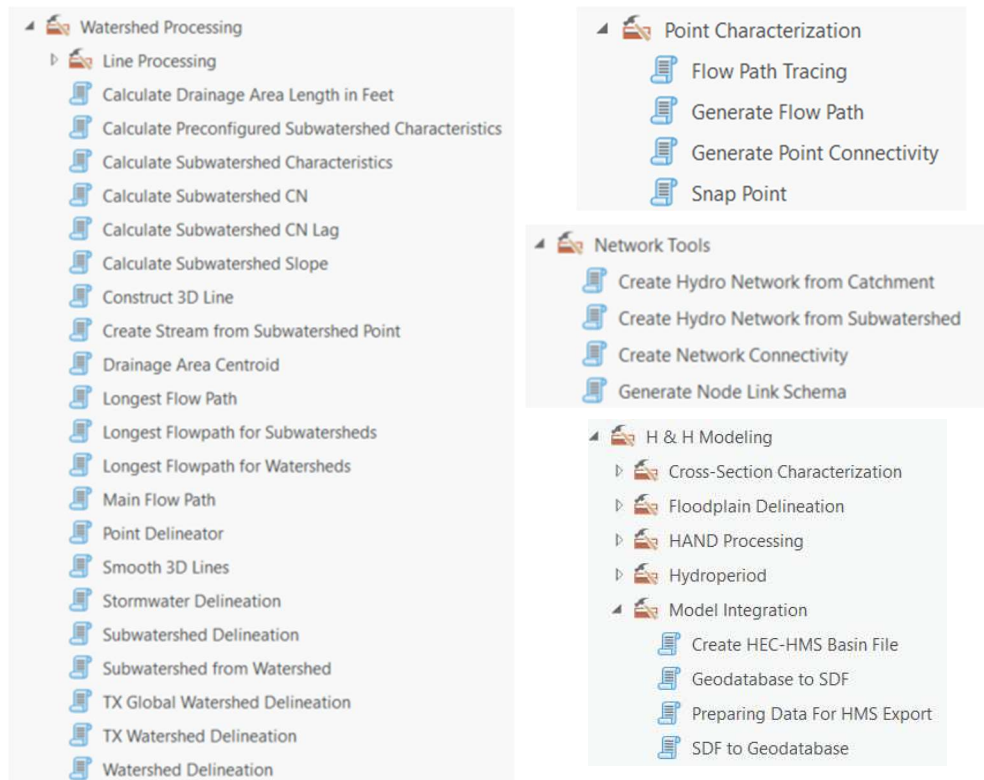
Watershed Processing
Line Processing
Calculate Drainage Area Length in Feet
Calculate Preconfigured Subwatershed Characteristics
Calculate Subwatershed Characteristics
Calculate Subwatershed CN
Calculate Subwatershed CN Lag
Calculate Subwatershed Slope
Construct 3D Line
Create Stream from Subwatershed Point
Drainage Area Centroid
Longest Flow Path
Longest Flowpath for Subwatersheds
Longest Flowpath for Watersheds
Main Flow Path
Point Delineator
Smooth 3D Lines
Stormwater Delineation
Subwatershed Delineation
Subwatershed from Watershed
TX Global Watershed Delineation
TX Watershed Delineation
Watershed Delineation

Point Characterization
Flow Path Tracing
Generate Flow Path
Generate Point Connectivity
Snap Point

Network Tools
Create Hydro Network from Catchment
Create Hydro Network from Subwatershed
Create Network Connectivity
Generate Node Link Schema

H & H Modeling
Cross-Section Characterization
Floodplain Delineation
HAND Processing
Hydroperiod
Model Integration
Create HEC-HMS Basin File
Geodatabase to SDF
Preparing Data For HMS Export
SDF to Geodatabase